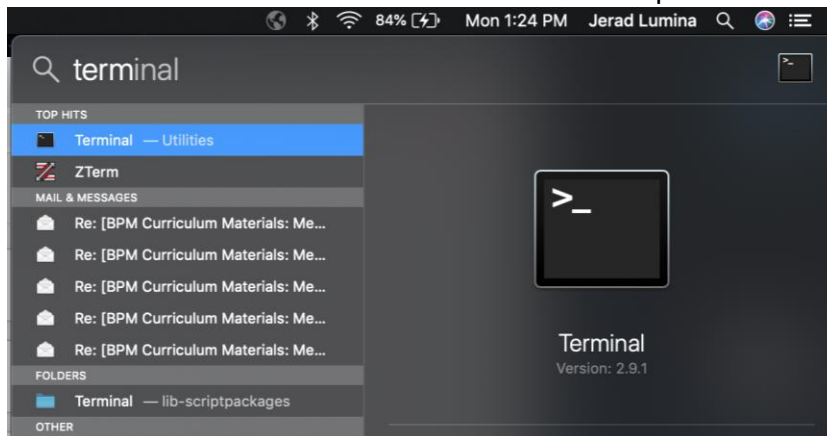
84% Mon 1:24 PM Jerad Lumina

terminal

TOP HITS
Terminal — Utilities
ZTerm
MAIL & MESSAGES
Re: [BPM Curriculum Materials: Me...
Re: [BPM Curriculum Materials: Me...
Re: [BPM Curriculum Materials: Me...
Re: [BPM Curriculum Materials: Me...
Re: [BPM Curriculum Materials: Me...
FOLDERS
Terminal — lib-scriptpackages
OTHER

>_

Terminal
Version: 2.9.1